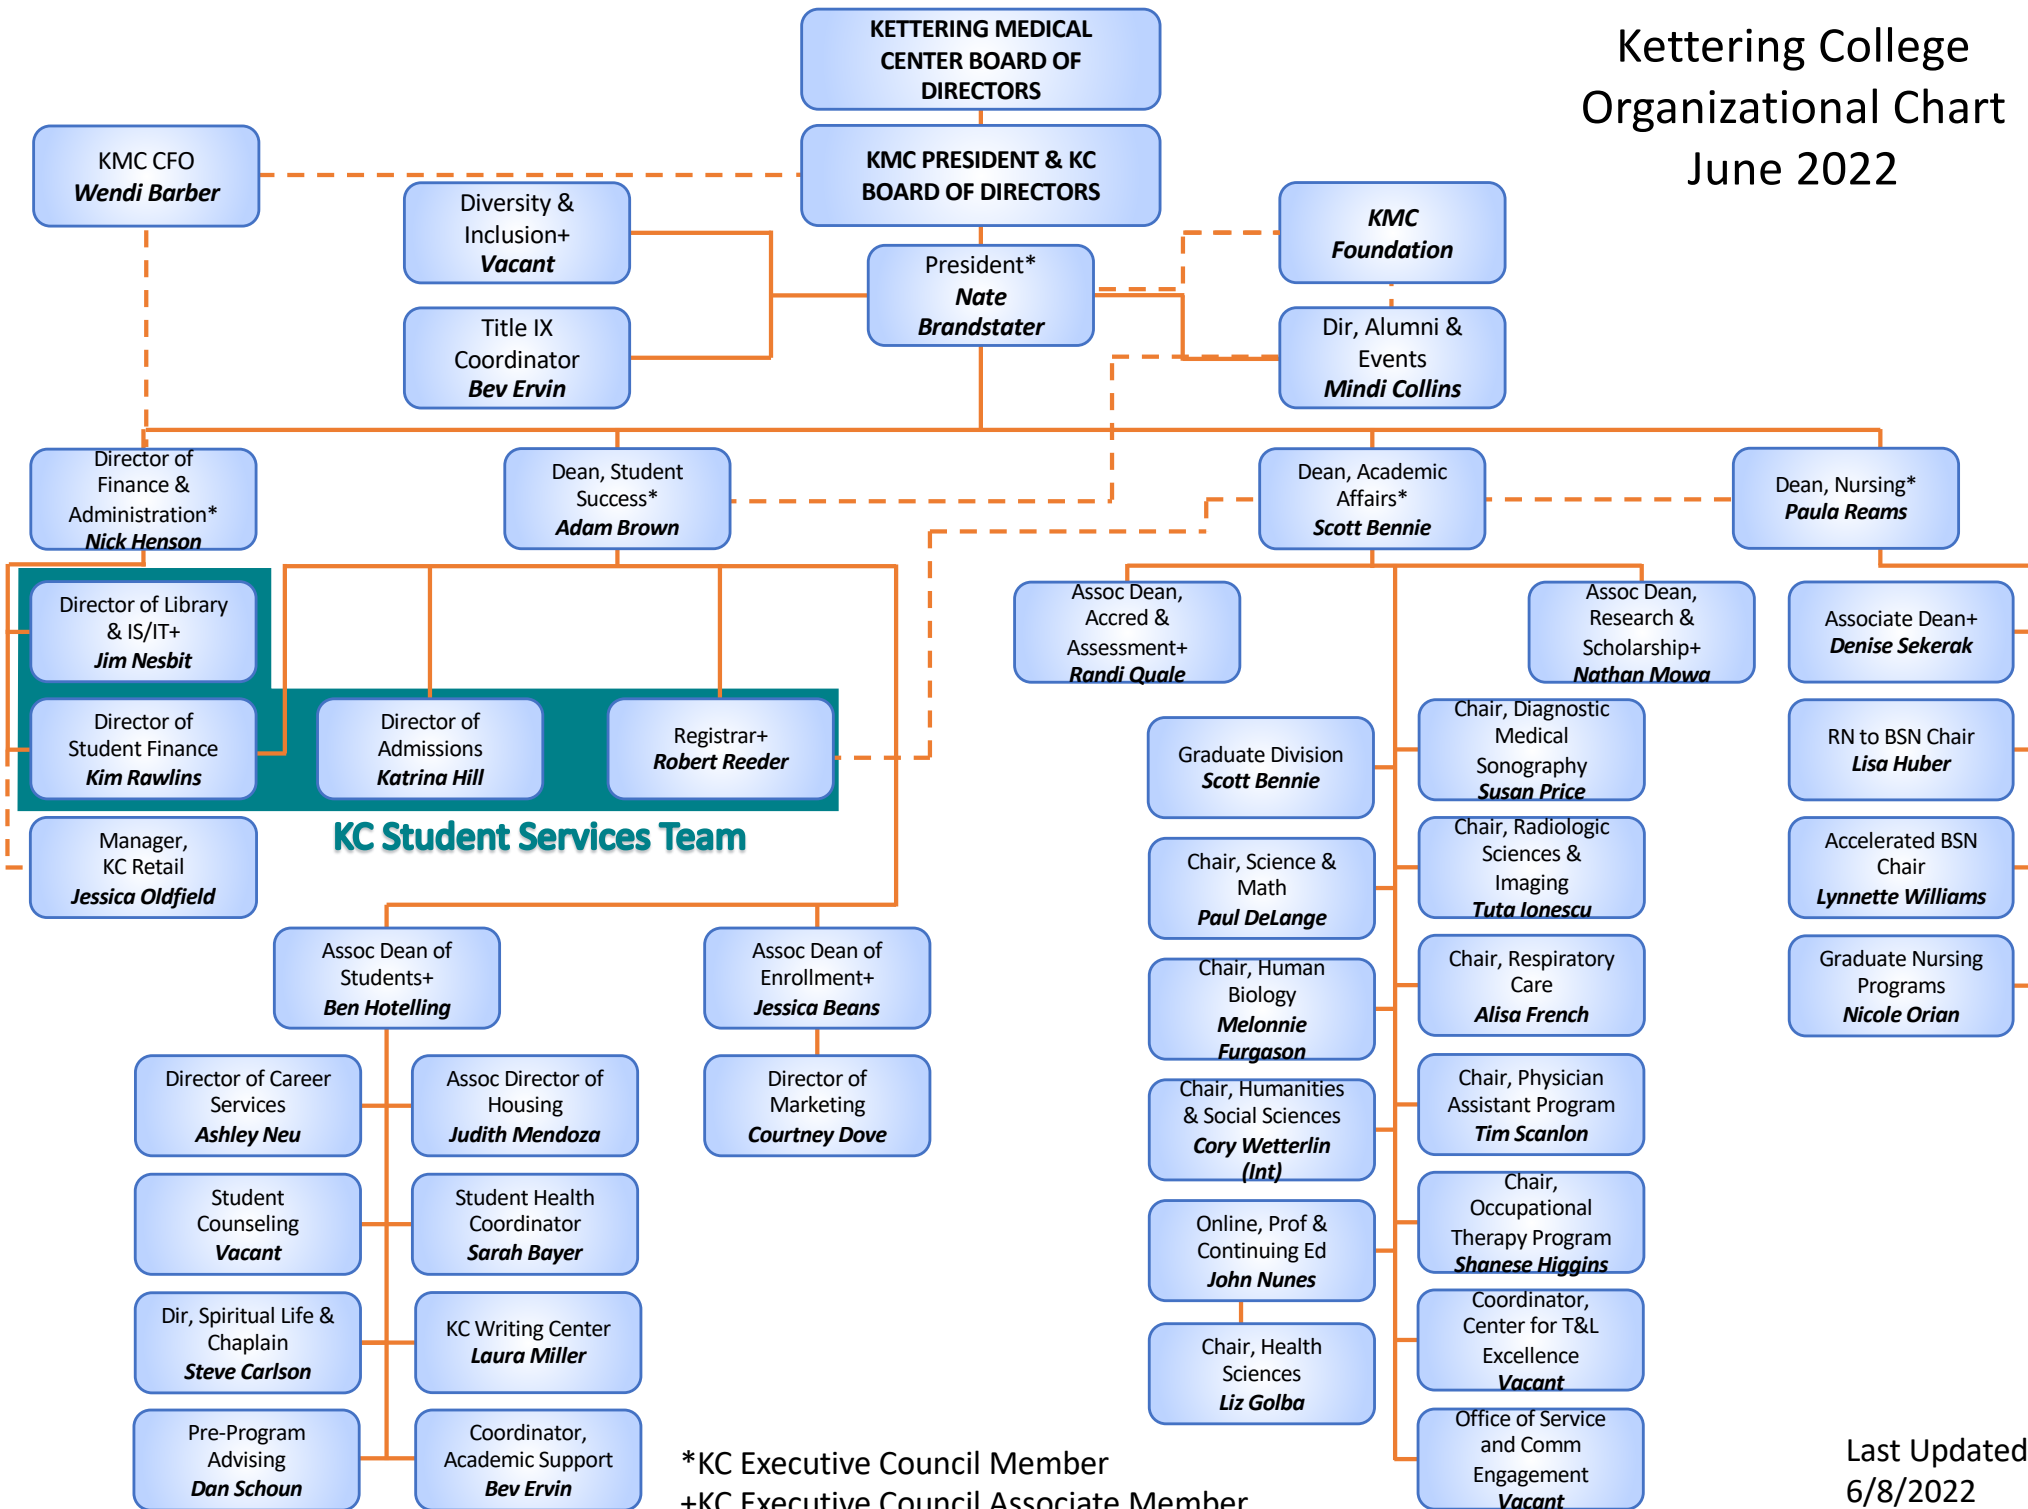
Kettering College Organizational Chart June 2022

KETTERING MEDICAL CENTER BOARD OF DIRECTORS

KMC PRESIDENT & KC BOARD OF DIRECTORS

KMC CFO
Wendi Barber

Diversity & Inclusion+
Vacant

Title IX Coordinator
Bev Ervin

President*
Nate Brandstater

KMC Foundation

Dir, Alumni & Events
Mindi Collins

Director of Finance & Administration*
Nick Henson

Dean, Student Success*
Adam Brown

Dean, Academic Affairs*
Scott Bennie

Dean, Nursing*
Paula Reams

Director of Library & IS/IT+
Jim Nesbit

Director of Student Finance
Kim Rawlins

Director of Admissions
Katrina Hill

Registrar+
Robert Reeder

KC Student Services Team

Manager, KC Retail
Jessica Oldfield

Assoc Dean, Accred & Assessment+
Randi Quale

Assoc Dean, Research & Scholarship+
Nathan Mowa

Associate Dean+
Denise Sekerak

Graduate Division
Scott Bennie

Chair, Diagnostic Medical Sonography
Susan Price

RN to BSN Chair
Lisa Huber

Chair, Science & Math
Paul DeLange

Chair, Radiologic Sciences & Imaging
Tuta Ionescu

Accelerated BSN Chair
Lynnette Williams

Chair, Human Biology
Melonnie Furgason

Chair, Respiratory Care
Alisa French

Graduate Nursing Programs
Nicole Orian

Assoc Dean of Students+
Ben Hotelling

Assoc Dean of Enrollment+
Jessica Beans

Director of Career Services
Ashley Neu

Assoc Director of Housing
Judith Mendoza

Director of Marketing
Courtney Dove

Chair, Humanities & Social Sciences
Cory Wetterlin (Int)

Chair, Physician Assistant Program
Tim Scanlon

Student Counseling
Vacant

Student Health Coordinator
Sarah Bayer

Online, Prof & Continuing Ed
John Nunes

Chair, Occupational Therapy Program
Shanese Higgins

Dir, Spiritual Life & Chaplain
Steve Carlson

KC Writing Center
Laura Miller

Chair, Health Sciences
Liz Golba

Coordinator, Center for T&L Excellence
Vacant

Pre-Program Advising
Dan Schoun

Coordinator, Academic Support
Bev Ervin

Office of Service and Comm Engagement
Vacant

*KC Executive Council Member
+KC Executive Council Associate Member

Last Updated 6/8/2022